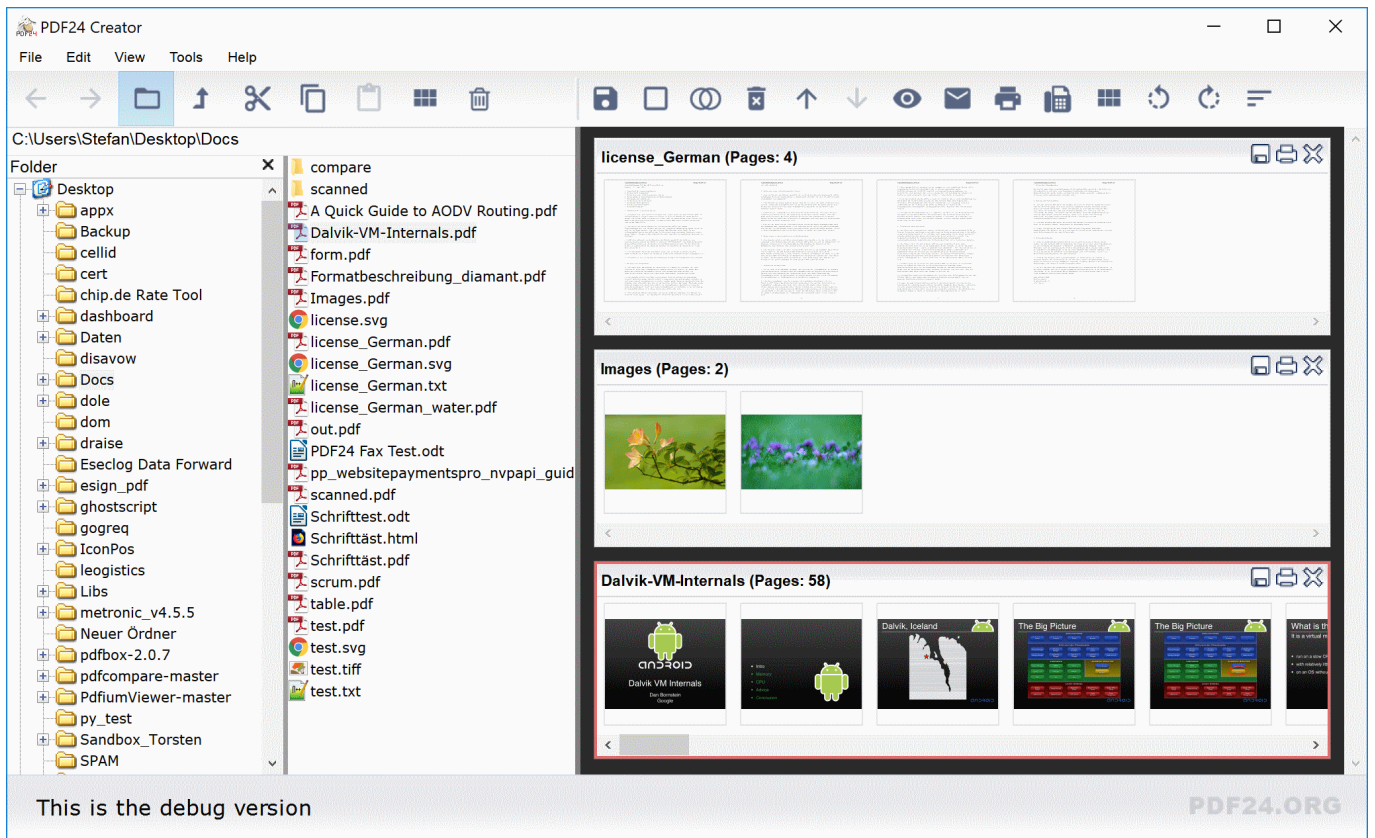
PDF24 Creator

File Edit View Tools Help

C:\Users\Stefan\Desktop\Docs

Folder

Desktop
appx
Backup
cellid
cert
chip.de Rate Tool
dashboard
Daten
disavow
Docs
dole
dom
draise
Eseclog Data Forward
esign_pdf
ghostscript
gogreq
IconPos
leogistics
Libs
metronic_v4.5.5
Neuer Ördner
pdfbox-2.0.7
pdfcompare-master
PdfiumViewer-master
py_test
Sandbox_Torsten
SPAM

compare
scanned
A Quick Guide to AODV Routing.pdf
Dalvik-VM-Internals.pdf
form.pdf
Formatbeschreibung_diamant.pdf
Images.pdf
license.svg
license_German.pdf
license_German.svg
license_German.txt
license_German_water.pdf
out.pdf
PDF24 Fax Test.odt
pp_websitepaymentspro_nvpapi_guid
scanned.pdf
Schrifttest.odt
Schrifttäst.html
Schrifttäst.pdf
scrum.pdf
table.pdf
test.pdf
test.svg
test.tiff
test.txt

license_German (Pages: 4)

Images (Pages: 2)

Dalvik-VM-Internals (Pages: 58)

ANDROID
Dalvik VM Internals
Dan Bornstein
Google

Dalvik, Iceland

The Big Picture

The Big Picture

What is th
It is a virtual m

This is the debug version

PDF24.ORG